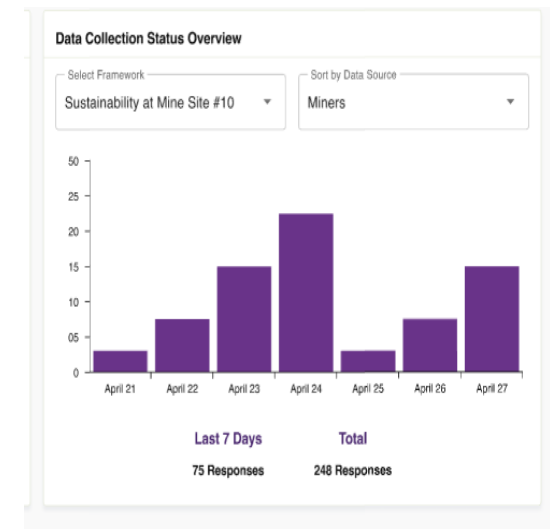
Data Collection Status Overview

Select Framework
Sustainability at Mine Site #10

Sort by Data Source
Miners

50
25
20
15
10
05
0

April 21
April 22
April 23
April 24
April 25
April 26
April 27

Last 7 Days
75 Responses

Total
248 Responses